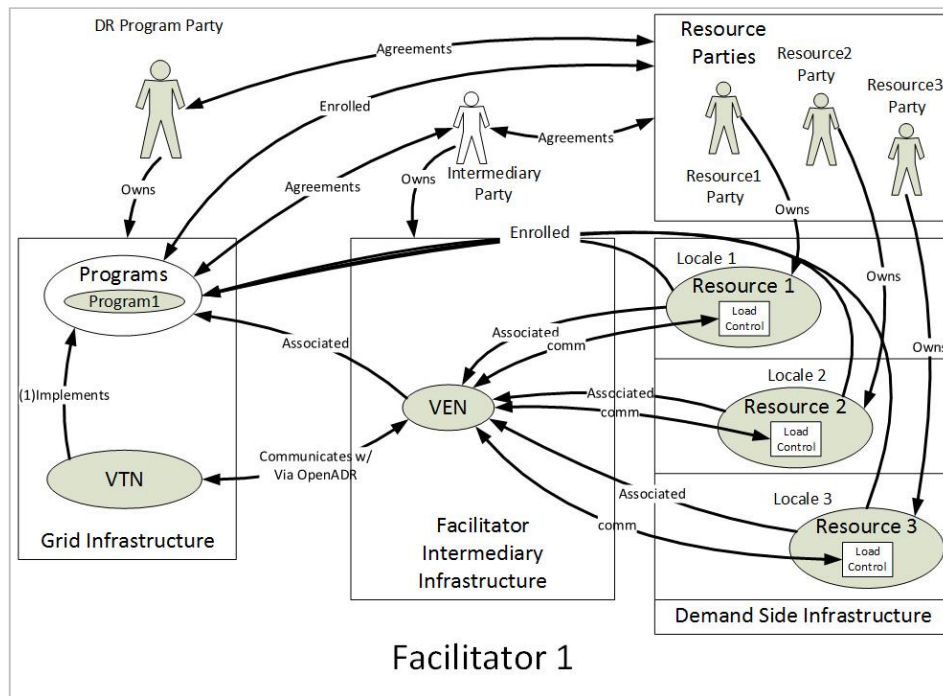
DR Program Party

Agreements

Resource Parties

Resource2 Party

Resource3 Party

Enrolled

Agreements

Intermediary Party

Agreements

Owns

Owns

Resource1 Party

Owns

Enrolled

Programs

Program1

Locale 1

Resource 1

Load Control

Owns

Associated

Associated

comm

Owns

(1)Implements

VEN

Associated

comm

Locale 2

Resource 2

Load Control

VTN

Communicates w/ Via OpenADR

Associated

Locale 3

comm

Resource 3

Load Control

Grid Infrastructure

Facilitator Intermediary Infrastructure

Demand Side Infrastructure

Facilitator 1